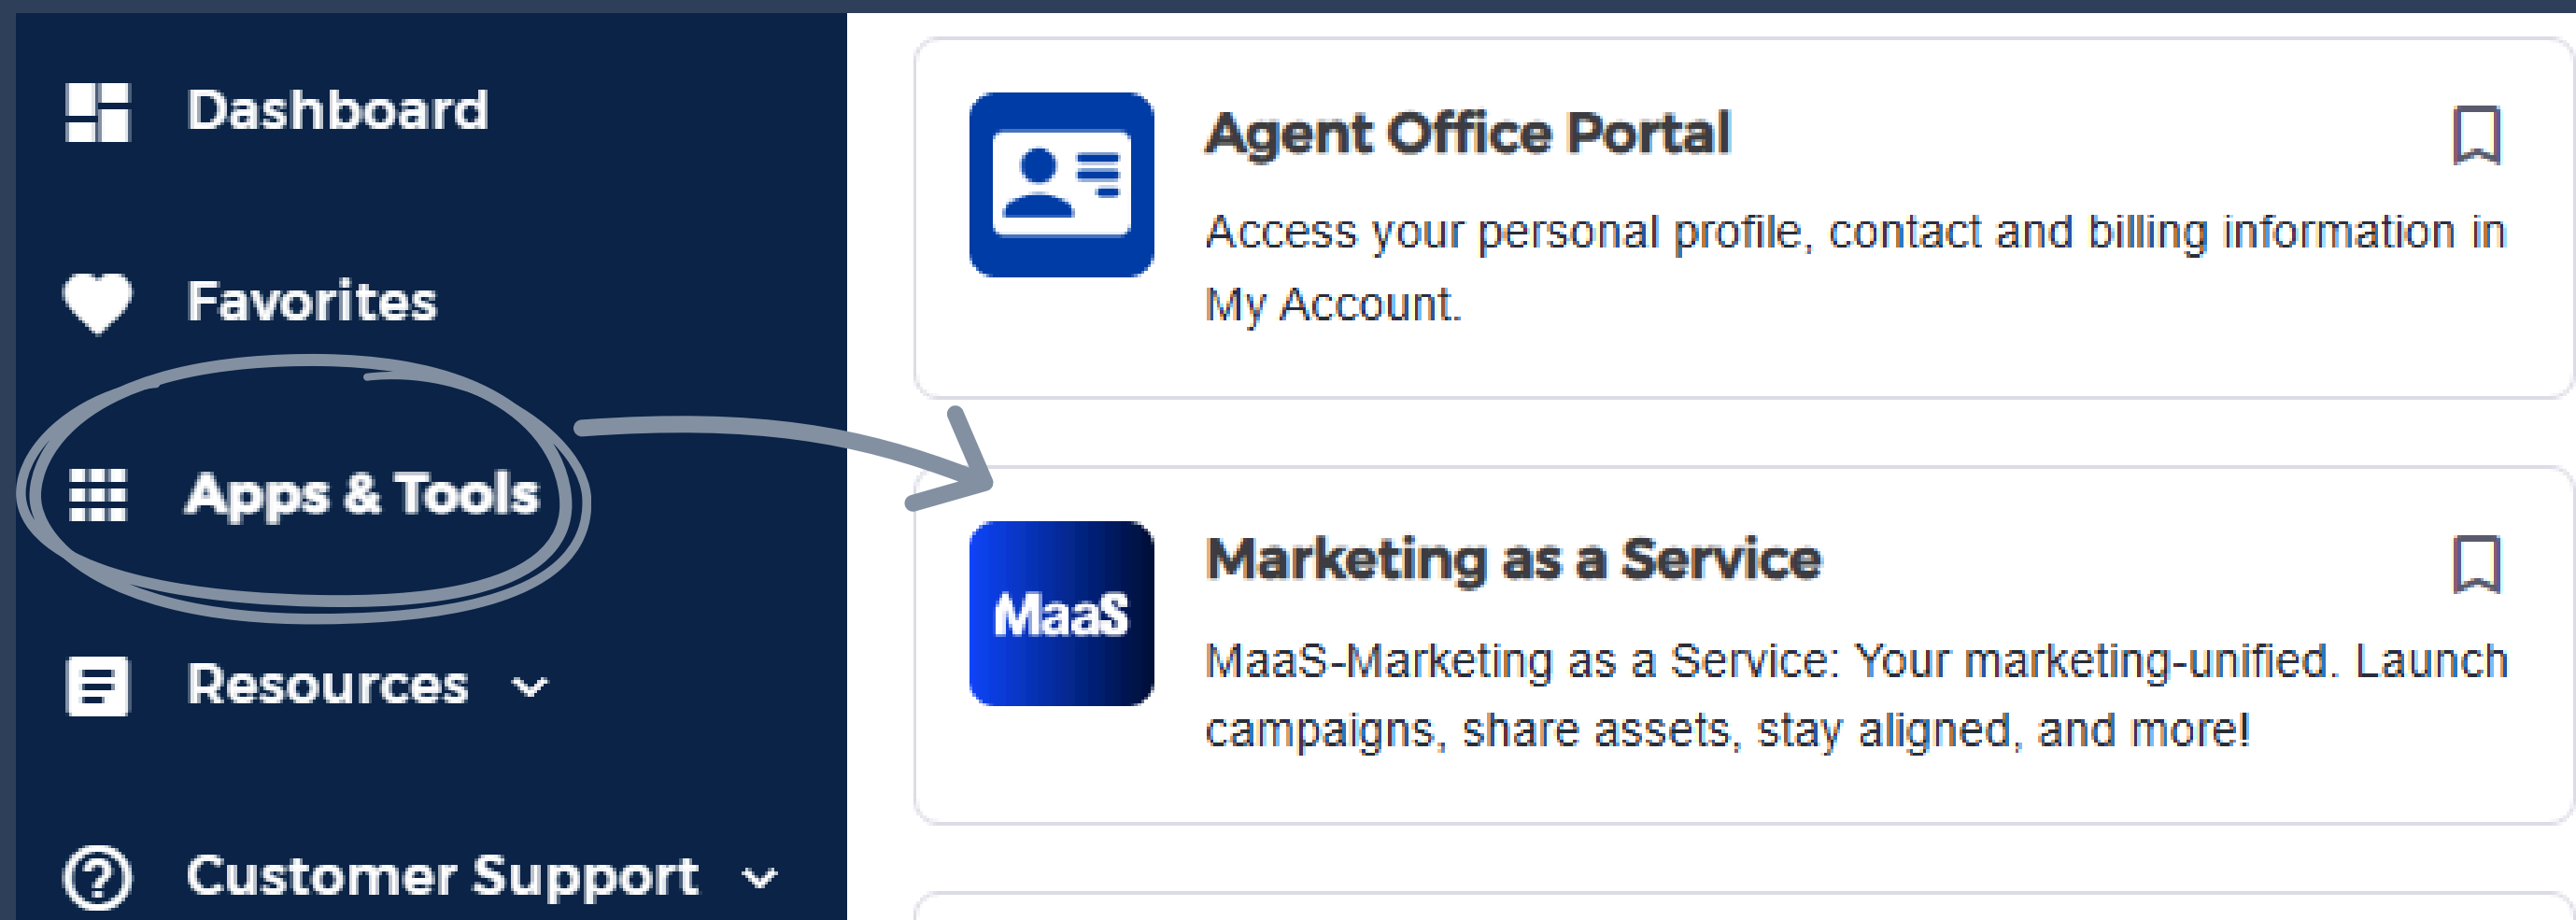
Dashboard

Favorites

Apps & Tools

Resources

Customer Support

Agent Office Portal

Access your personal profile, contact and billing information in My Account.

MaaS

Marketing as a Service

MaaS-Marketing as a Service: Your marketing-unified. Launch campaigns, share assets, stay aligned, and more!